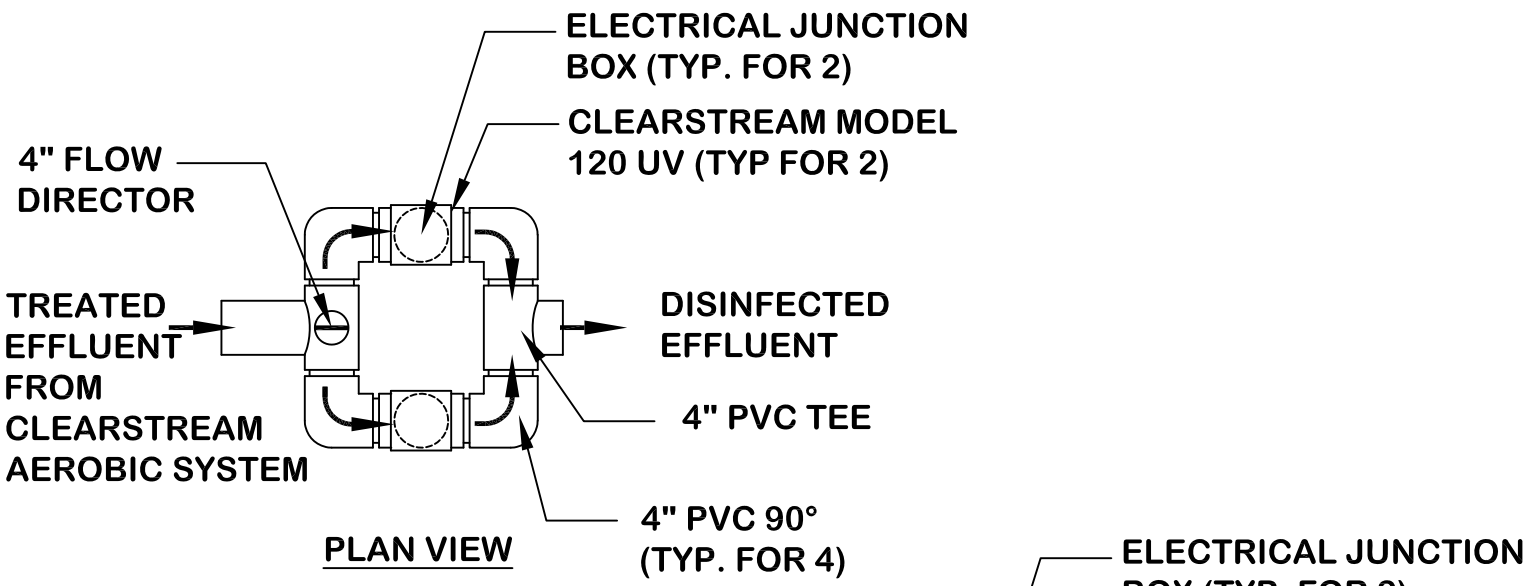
ELECTRICAL JUNCTION BOX (TYP. FOR 2)

CLEARSTREAM MODEL 120 UV (TYP FOR 2)

4" FLOW DIRECTOR

TREATED EFFLUENT FROM CLEARSTREAM AEROBIC SYSTEM

DISINFECTED EFFLUENT

4" PVC TEE

4" PVC 90° (TYP. FOR 4)

PLAN VIEW

ELECTRICAL JUNCTION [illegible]